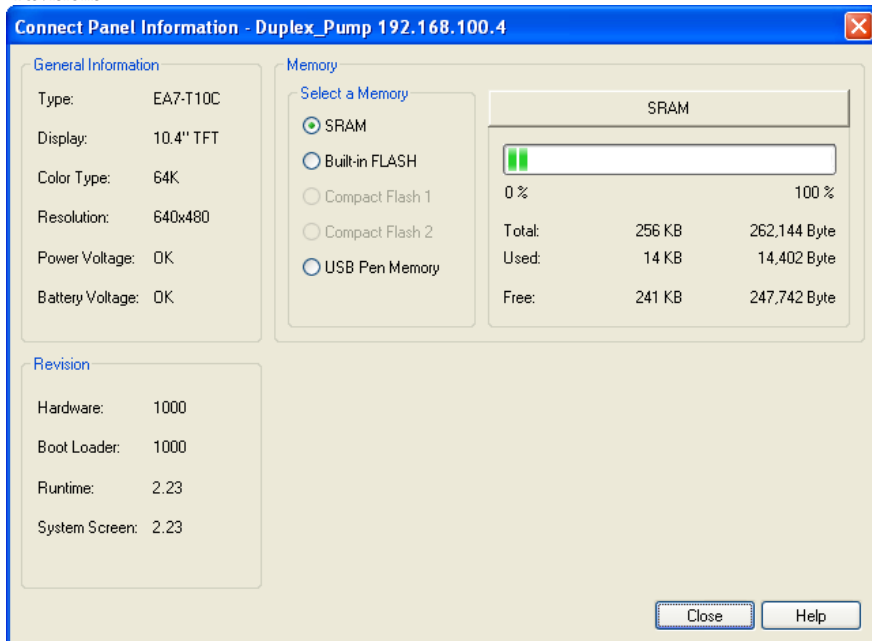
Connect Panel Information - Duplex_Pump 192.168.100.4

General Information

Type: EA7-T10C

Display: 10.4" TFT

Color Type: 64K

Resolution: 640x480

Power Voltage: OK

Battery Voltage: OK

Memory

Select a Memory

SRAM

Built-in FLASH

Compact Flash 1

Compact Flash 2

USB Pen Memory

SRAM

0 %

100 %

| | | |
|---|---|---|
| Total: | 256 KB | 262,144 Byte |
| Used: | 14 KB | 14,402 Byte |
| Free: | 241 KB | 247,742 Byte |

Revision

Hardware: 1000

Boot Loader: 1000

Runtime: 2.23

System Screen: 2.23

Close

Help